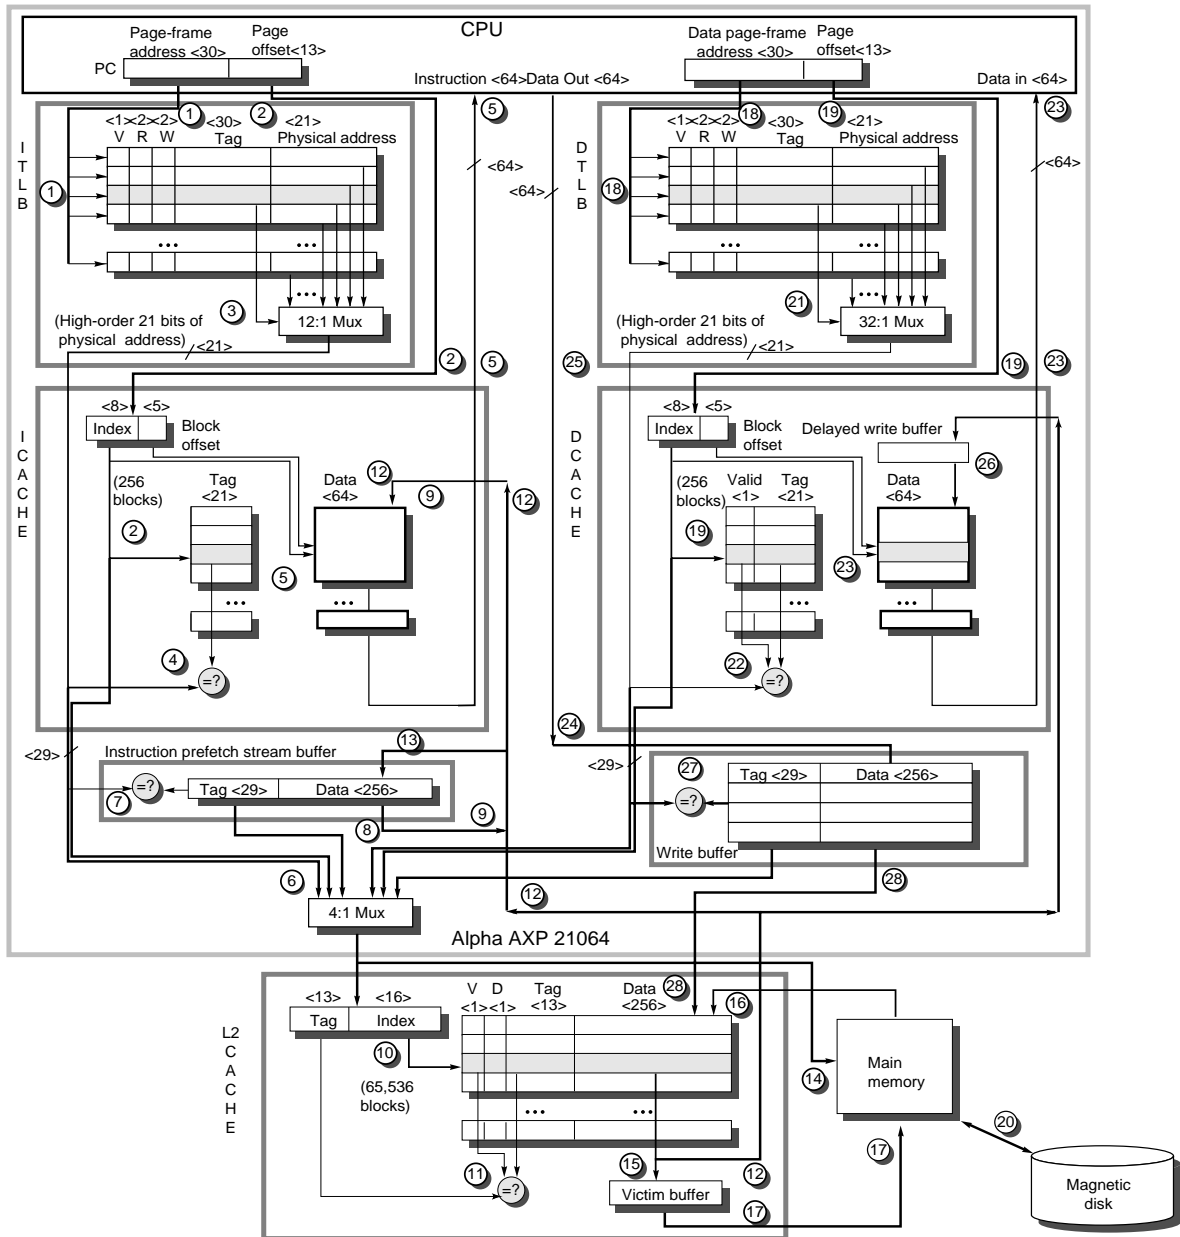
CPU

Page-frame address <30>
Page offset<13>
PC
Instruction <64>
Data Out <64>
Data page-frame address <30>
Page offset<13>
Data in <64>

1
2
5
18
19
23

ITLB
<1><2><2> <30> <21>
V R W Tag Physical address
1
...
...
...
3
12:1 Mux
(High-order 21 bits of physical address)
<21>
<64>
<64>

DTLB
<1><2><2> <30> <21>
V R W Tag Physical address
18
...
...
...
21
32:1 Mux
(High-order 21 bits of physical address)
<21>
<64>

2
5
25
19
23

ICACHE
<8> <5>
Index Block offset
(256 blocks)
Tag <21>
Data <64>
12
9
12
2
5
...
...
4
=?

DCACHE
<8> <5>
Index Block offset
Delayed write buffer
26
(256 blocks)
Valid <1>
Tag <21>
Data <64>
19
23
...
...
22
=?

24
13
<29>
Instruction prefetch stream buffer
7
=?
Tag <29>
Data <256>
8
9
<29>
27
Tag <29>
Data <256>
=?
Write buffer
6
28
12
4:1 Mux
Alpha AXP 21064

L2 CACHE
<13> <16>
Tag Index
V D Tag Data
<1> <1> <13> <256>
28
16
10
(65,536 blocks)
...
...
11
=?
15
Victim buffer
12
17
14
Main memory
17
20
Magnetic disk